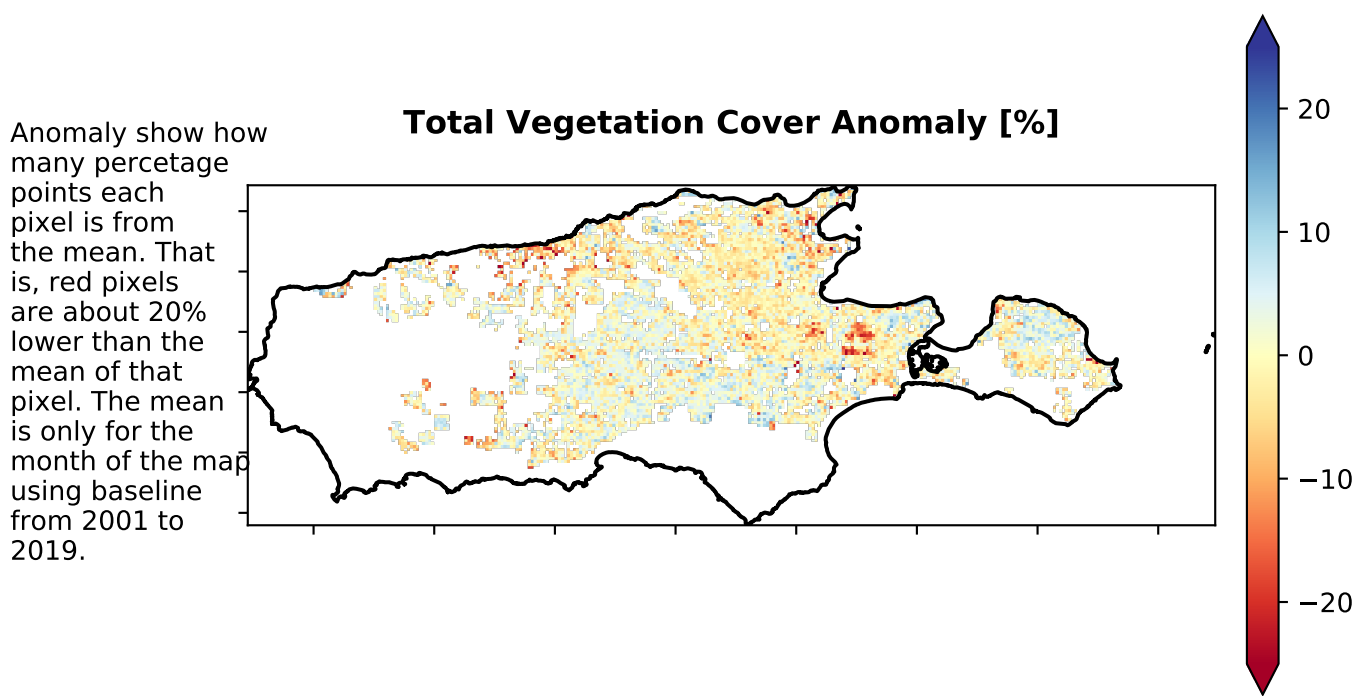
Total Vegetation Cover Anomaly [%]

Anomaly show how many percetage points each pixel is from the mean. That is, red pixels are about 20% lower than the mean of that pixel. The mean is only for the month of the map using baseline from 2001 to 2019.

20
10
0
−10
−20